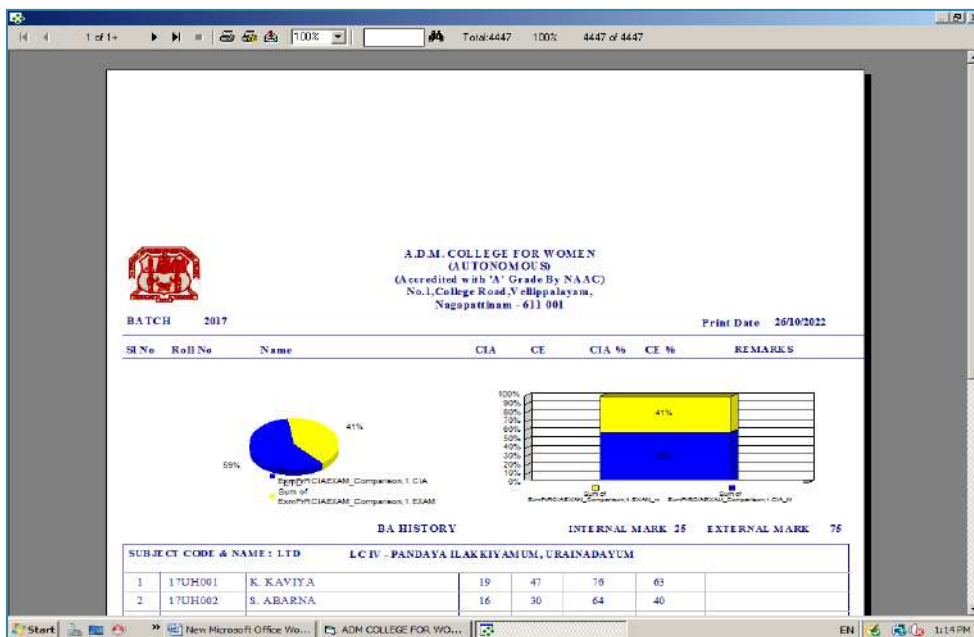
1 of 1+ 100% Total:4447 100% 4447 of 4447

A.D.M. COLLEGE FOR WOMEN
(AUTONOMOUS)
(Accredited with 'A' Grade By NAAC)
No.1,College Road,Vellippalayam,
Nagapattinam - 611 001

BATCH 2017

Print Date 26/10/2022

Sl No Roll No Name CIA CE CIA % CE % REMARKS

41%
59%
Sum of ExmPrFCIAEXAM_Comparison.1.CIA
Sum of ExmPrFCIAEXAM_Comparison.1.EXAM

100% 90% 80% 70% 60% 50% 40% 30% 20% 10% 0%
41%
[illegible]
Sum of ExmPrFCIAEXAM_Comparison.1.EXAM_
Sum of ExmPrFCIAEXAM_Comparison.1.CIA_

BA HISTORY INTERNAL MARK 25 EXTERNAL MARK 75

SUBJECT CODE & NAME : LTD LC IV - PANDAYA ILAKKIYAMUM, URAINADAYUM

| | | | | | | | |
|---|---|---|---|---|---|---|---|
| 1 | 17UH001 | K. KAVIYA | 19 | 47 | 76 | 63 | |
| 2 | 17UH002 | S. ABARNA | 16 | 30 | 64 | 40 | |

Start New Microsoft Office Wo... ADM COLLEGE FOR WO... EN 1:14 PM